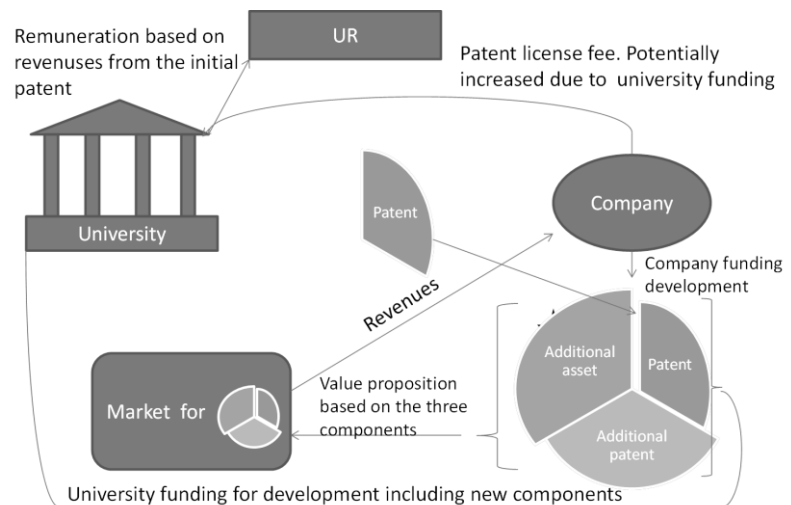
Remuneration based on revenuses from the initial patent

UR

Patent license fee. Potentially increased due to university funding

University

Patent

Company

Company funding development

Revenues

Additional asset

Patent

Market for

Value proposition based on the three components

Additional patent

University funding for development including new components